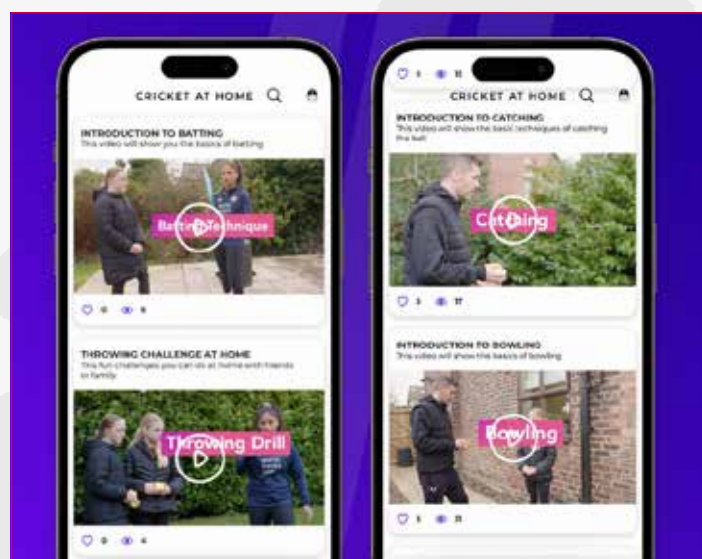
CRICKET AT HOME

INTRODUCTION TO BATTING
This video will show you the basics of batting

Batting Technique

0 8

THROWING CHALLENGE AT HOME
This fun challenges you can do at home with friends or family

Throwing Drill

0 4

1 11

CRICKET AT HOME

INTRODUCTION TO CATCHING
This video will show the basic techniques of catching the ball

Catching

3 17

INTRODUCTION TO BOWLING
This video will show the basics of bowling

Bowling

1 11